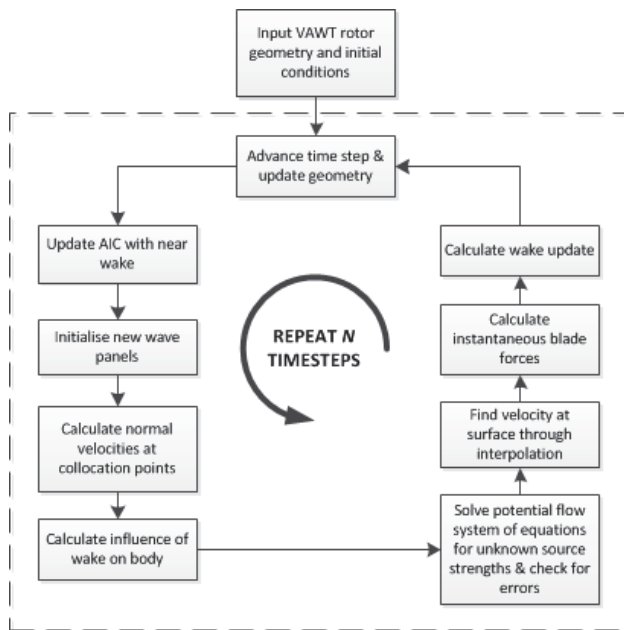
Input VAWT rotor geometry and initial conditions

Advance time step & update geometry

Update AIC with near wake

Initialise new wave panels

Calculate normal velocities at collocation points

Calculate influence of wake on body

REPEAT *N* TIMESTEPS

Solve potential flow system of equations for unknown source strengths & check for errors

Find velocity at surface through interpolation

Calculate instantaneous blade forces

Calculate wake update